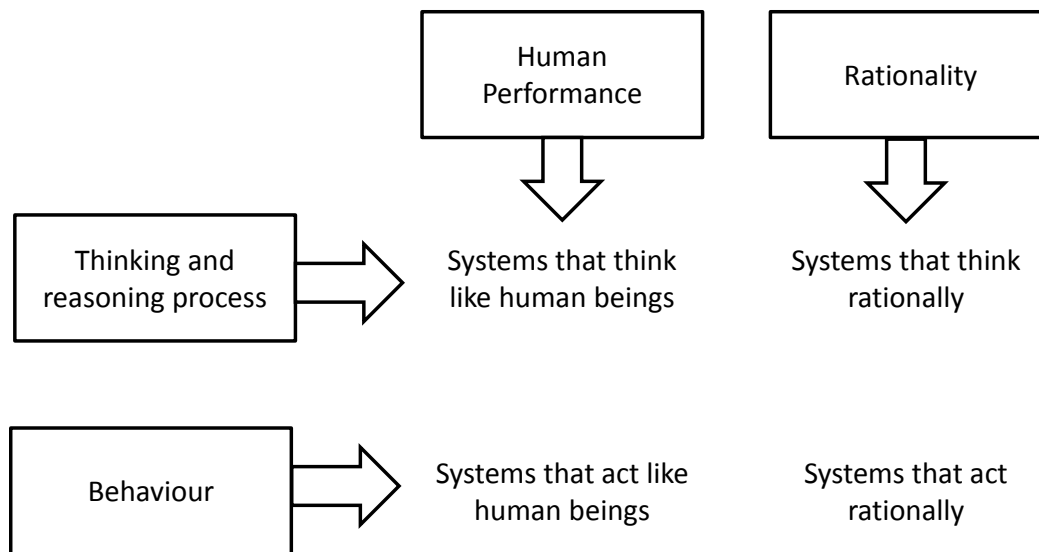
Human Performance

Rationality

Thinking and reasoning process

Systems that think like human beings

Systems that think rationally

Behaviour

Systems that act like human beings

Systems that act rationally